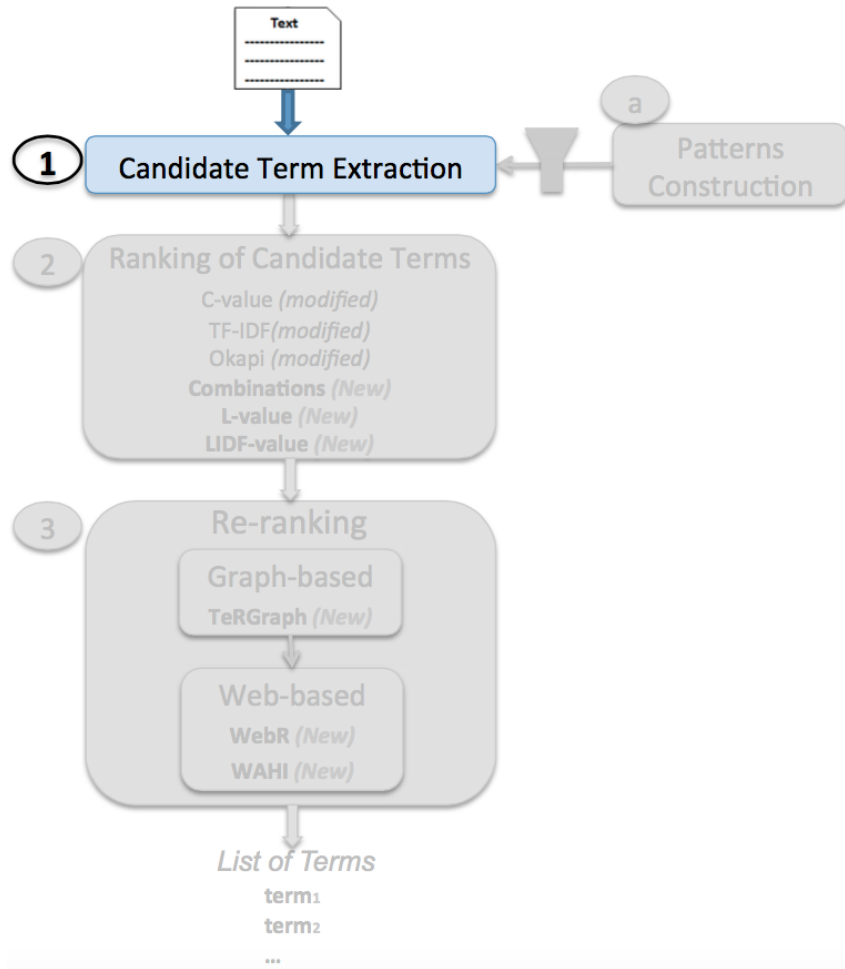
Text

a

1 Candidate Term Extraction

Patterns Construction

2 Ranking of Candidate Terms

C-value *(modified)*
TF-IDF*(modified)*
Okapi *(modified)*
**Combinations** *(New)*
**L-value** *(New)*
**LIDF-value** *(New)*

3 Re-ranking

Graph-based
**TeRGraph** *(New)*

Web-based
**WebR** *(New)*
**WAHI** *(New)*

*List of Terms*
$term_1$
$term_2$
...